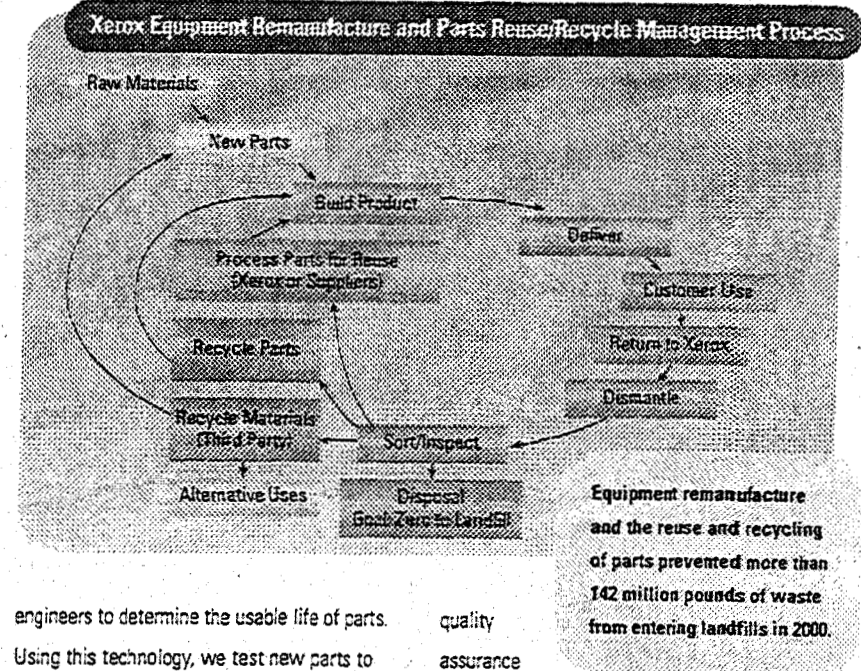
Xerox Equipment Remanufacture and Parts Reuse/Recycle Management Process

Raw Materials

New Parts

Build Product

Deliver

Process Parts for Reuse (Xerox or Suppliers)

Customer Use

Return to Xerox

Recycle Parts

Dismantle

Recycle Materials (Third Party)

Sort/Inspect

Alternative Uses

Disposal Goal: Zero to Landfill

Equipment remanufacture and the reuse and recycling of parts prevented more than 142 million pounds of waste from entering landfills in 2000.

engineers to determine the usable life of parts. Using this technology, we test new parts to

quality assurance